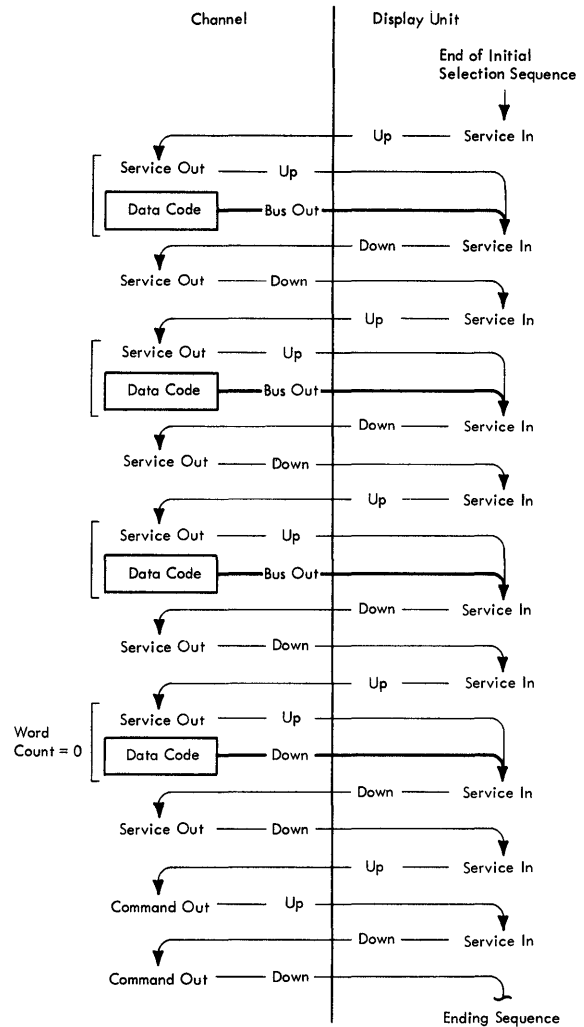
Channel

Display Unit

End of Initial Selection Sequence

Up — Service In

Service Out — Up

Data Code — Bus Out

Down — Service In

Service Out — Down

Up — Service In

Service Out — Up

Data Code — Bus Out

Down — Service In

Service Out — Down

Up — Service In

Service Out — Up

Data Code — Bus Out

Down — Service In

Service Out — Down

Up — Service In

Word Count = 0

Service Out — Up

Data Code — Down

Down — Service In

Service Out — Down

Up — Service In

Command Out — Up

Down — Service In

Command Out — Down

Ending Sequence